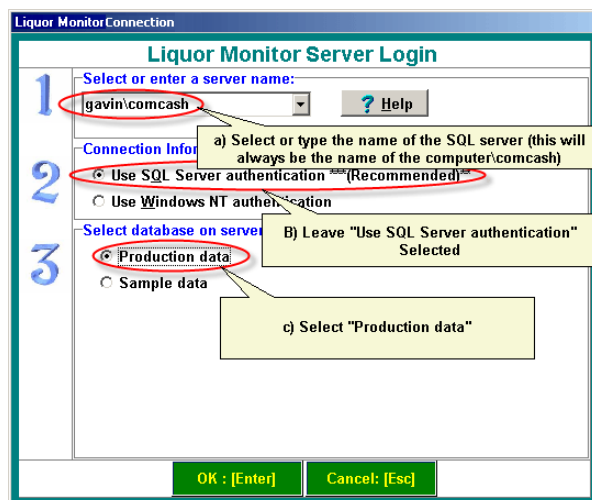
Liquor MonitorConnection

Liquor Monitor Server Login

1

Select or enter a server name:

gavin\comcash

? Help

a) Select or type the name of the SQL server (this will always be the name of the computer\comcash)

2

Connection Infor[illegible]

Use SQL Server authentication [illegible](Recommended)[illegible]

Use Windows NT auth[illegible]cation

B) Leave "Use SQL Server authentication" Selected

3

Select database on server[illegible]

Production data

Sample data

c) Select "Production data"

OK : [Enter]

Cancel: [Esc]